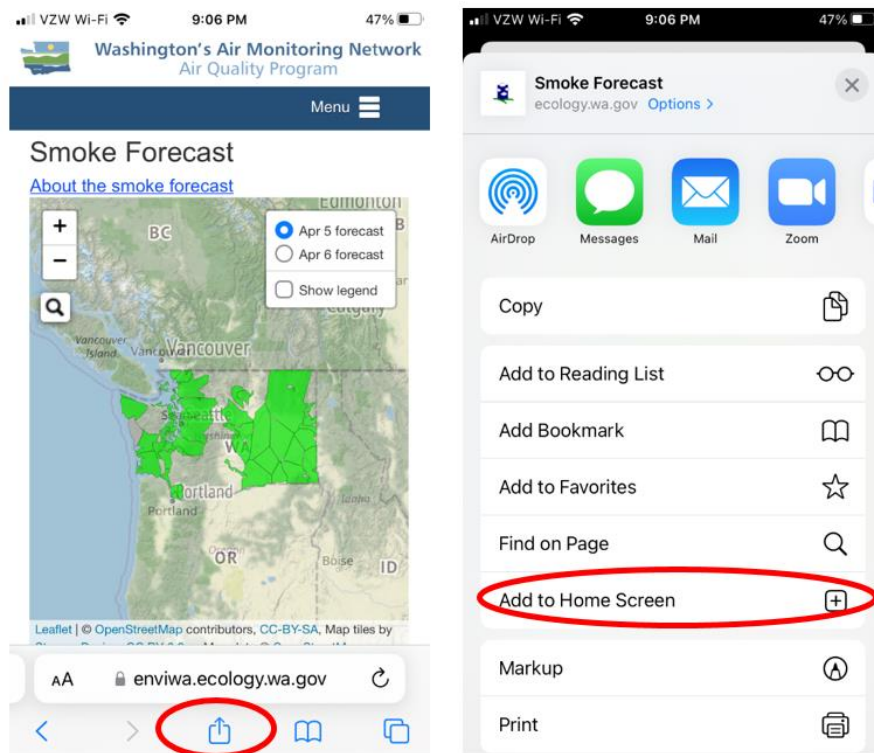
VZW Wi-Fi 9:06 PM 47%

Washington's Air Monitoring Network
Air Quality Program

Menu

Smoke Forecast

About the smoke forecast

+
−

Apr 5 forecast
Apr 6 forecast
Show legend

Edmonton
BC
Calgary
Vancouver Island
Vancouver
Seattle
WA
Portland
OR
Boise
ID

Leaflet | © OpenStreetMap contributors, CC-BY-SA, Map tiles by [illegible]

AA enviwa.ecology.wa.gov

VZW Wi-Fi 9:06 PM 47%

Smoke Forecast
ecology.wa.gov Options >

AirDrop
Messages
Mail
Zoom

Copy

Add to Reading List

Add Bookmark

Add to Favorites

Find on Page

Add to Home Screen

Markup

Print